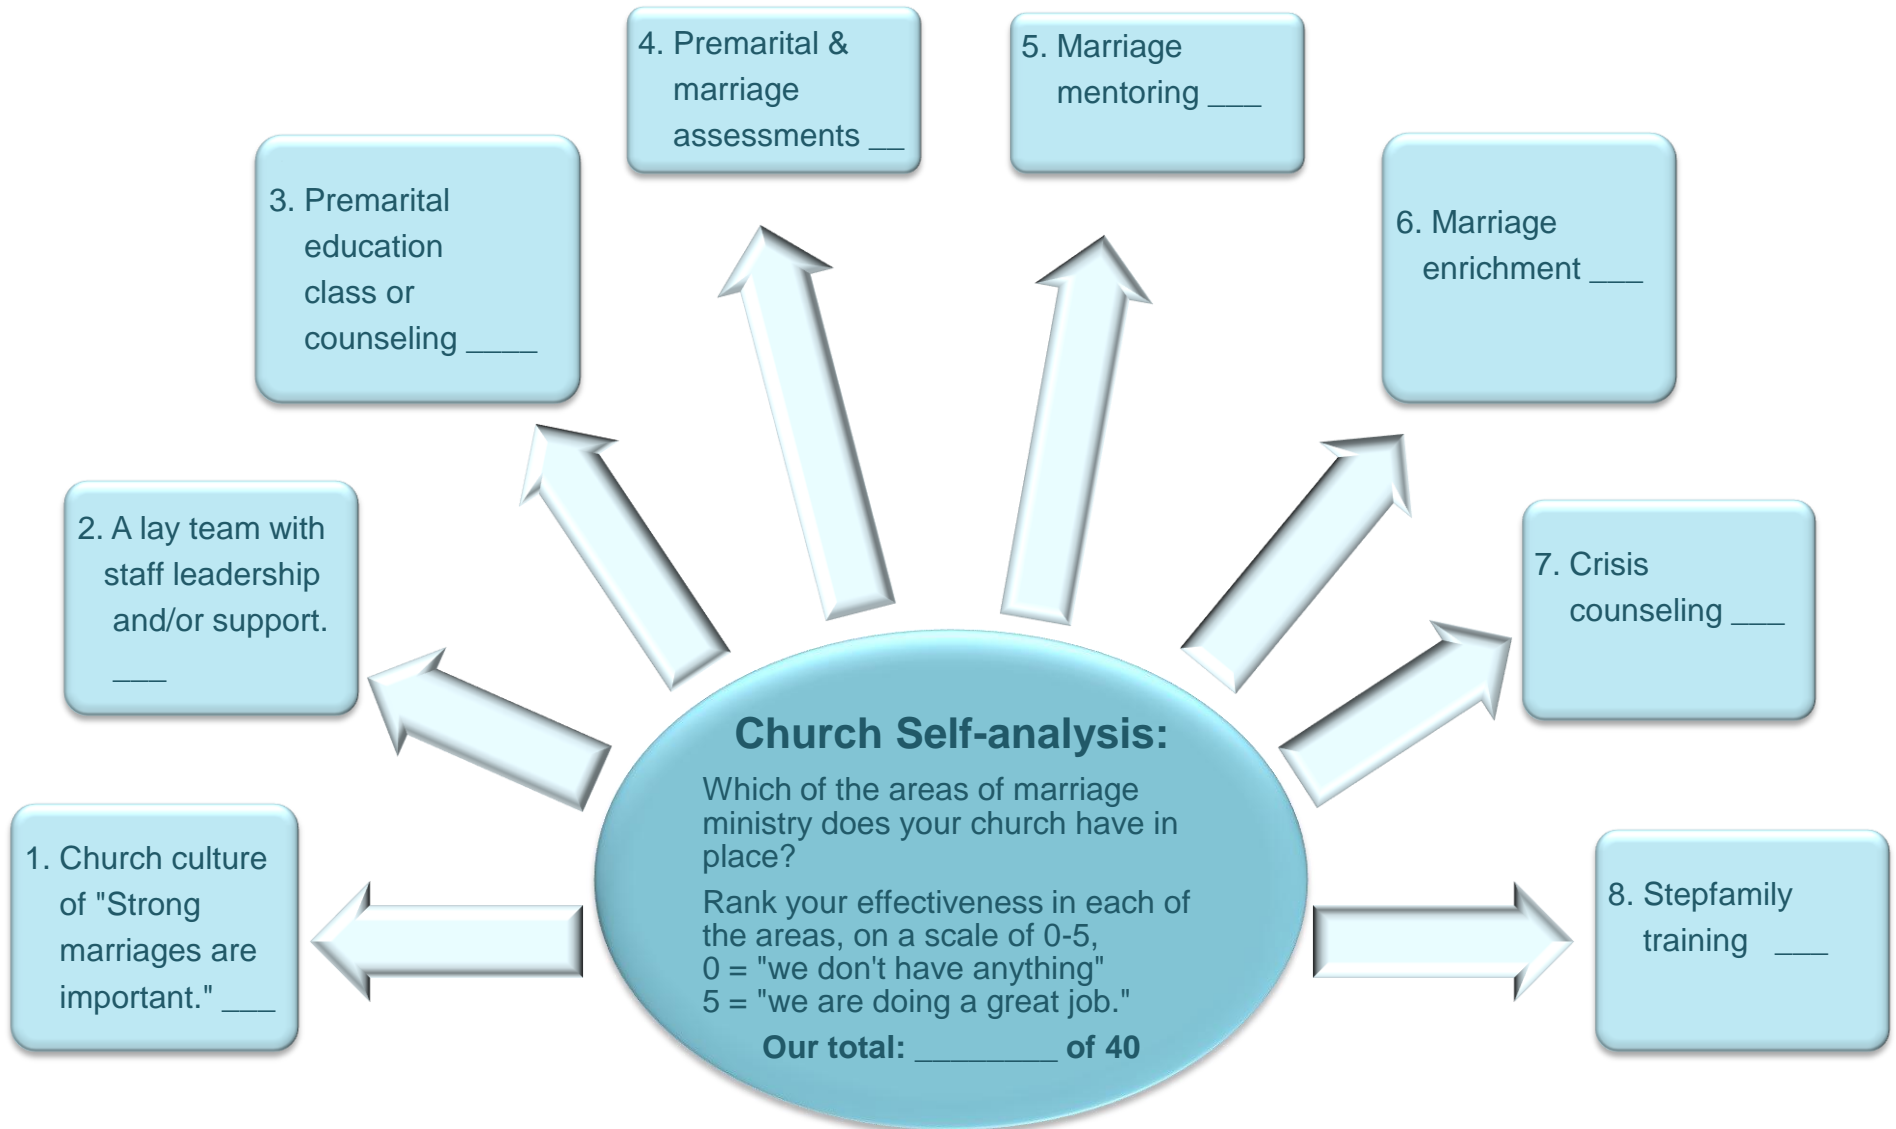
Church Self-analysis:

Which of the areas of marriage ministry does your church have in place?

Rank your effectiveness in each of the areas, on a scale of 0-5,
0 = "we don't have anything"
5 = "we are doing a great job."

Our total: ________ of 40

1. Church culture of "Strong marriages are important." ___

2. A lay team with staff leadership and/or support. ___

3. Premarital education class or counseling ____

4. Premarital & marriage assessments __

5. Marriage mentoring ___

6. Marriage enrichment ___

7. Crisis counseling ___

8. Stepfamily training ___